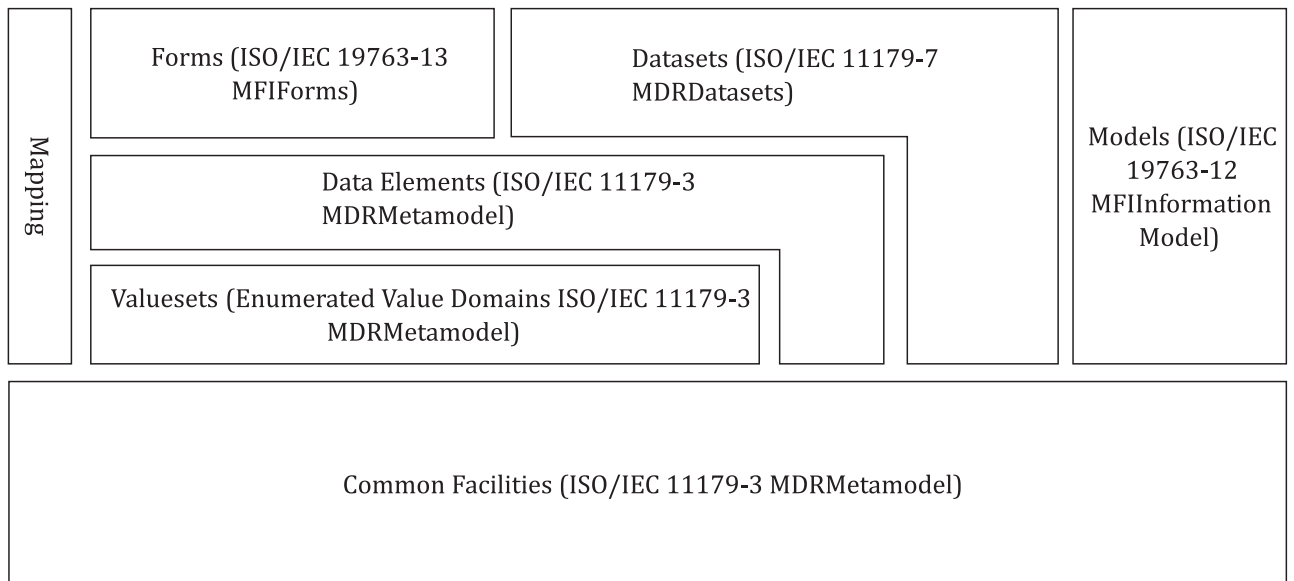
Mapping

Forms (ISO/IEC 19763-13 MFIForms)

Datasets (ISO/IEC 11179-7 MDRDatasets)

Models (ISO/IEC 19763-12 MFIInformation Model)

Data Elements (ISO/IEC 11179-3 MDRMetamodel)

Valuesets (Enumerated Value Domains ISO/IEC 11179-3 MDRMetamodel)

Common Facilities (ISO/IEC 11179-3 MDRMetamodel)